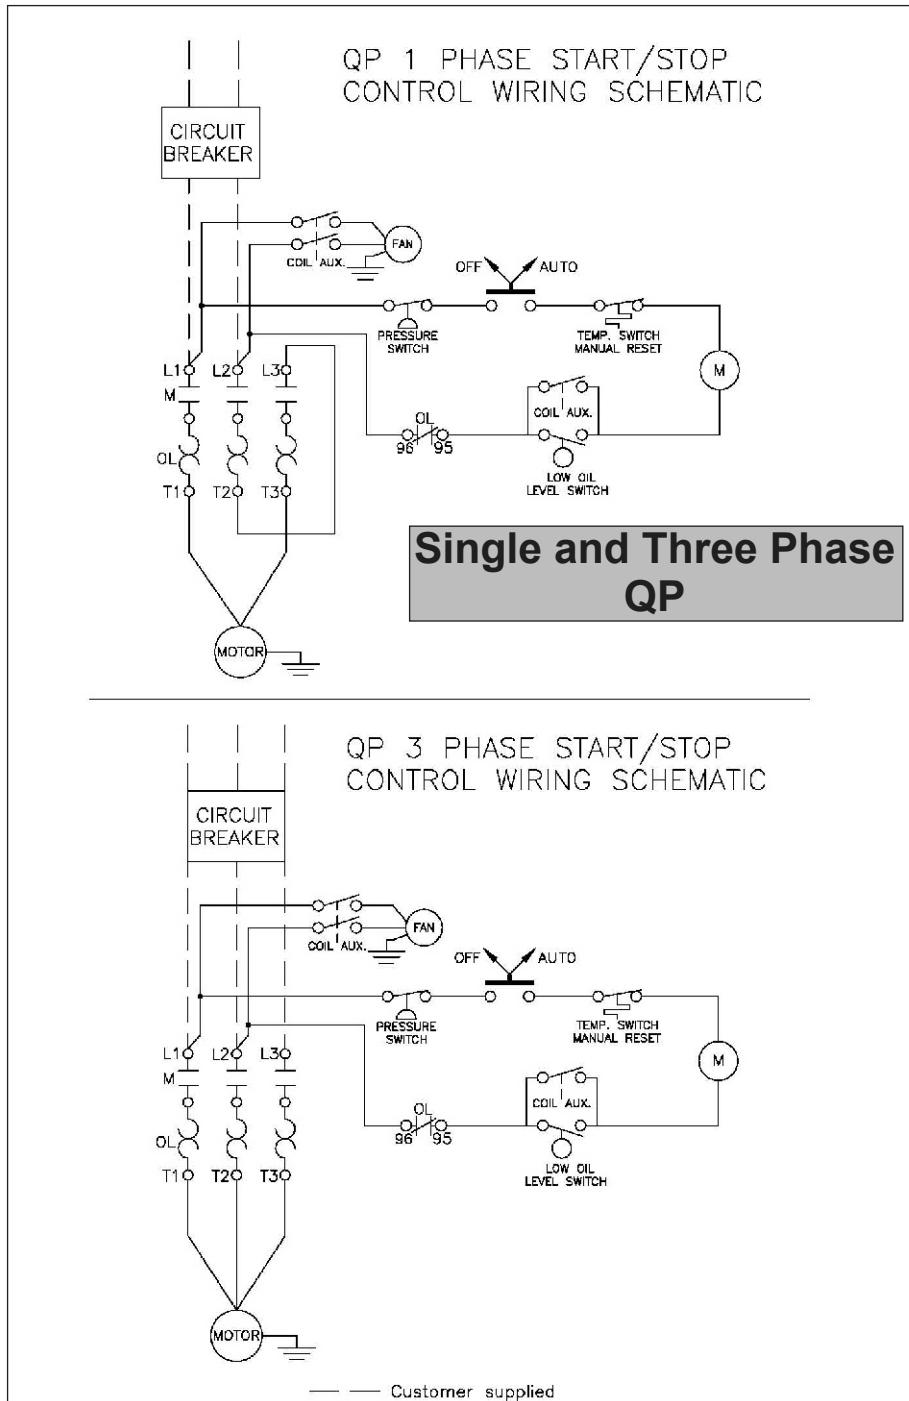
QP 1 PHASE START/STOP CONTROL WIRING SCHEMATIC

CIRCUIT BREAKER

FAN

COIL AUX.

OFF AUTO

PRESSURE SWITCH

TEMP. SWITCH MANUAL RESET

M

L1 L2 L3

M

OL

96 95

COIL AUX.

LOW OIL LEVEL SWITCH

OL

T1 T2 T3

Single and Three Phase QP

MOTOR

QP 3 PHASE START/STOP CONTROL WIRING SCHEMATIC

CIRCUIT BREAKER

FAN

COIL AUX.

OFF AUTO

PRESSURE SWITCH

TEMP. SWITCH MANUAL RESET

M

L1 L2 L3

M

OL

96 95

COIL AUX.

LOW OIL LEVEL SWITCH

OL

T1 T2 T3

MOTOR

— — Customer supplied